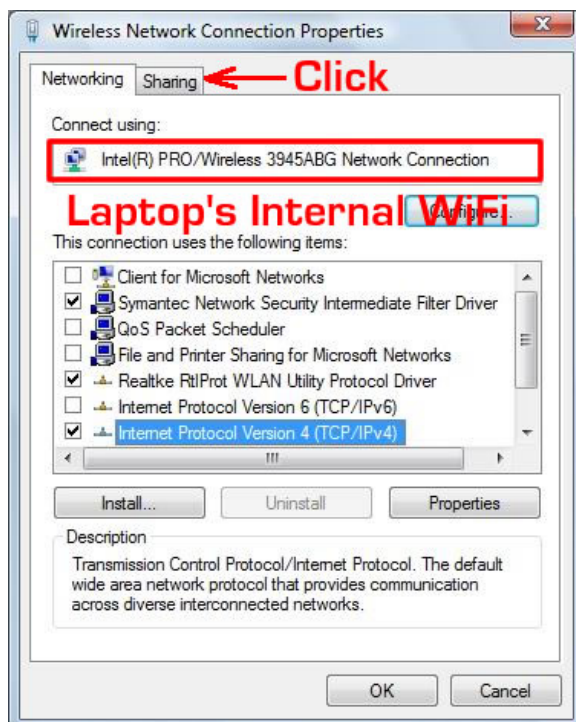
Wireless Network Connection Properties

Networking | Sharing ← Click

Connect using:

Intel(R) PRO/Wireless 3945ABG Network Connection

Laptop's Internal WiFi

Configure...

This connection uses the following items:

☐ Client for Microsoft Networks
☑ Symantec Network Security Intermediate Filter Driver
☐ QoS Packet Scheduler
☐ File and Printer Sharing for Microsoft Networks
☑ Realtke RtlProt WLAN Utility Protocol Driver
☐ Internet Protocol Version 6 (TCP/IPv6)
☑ Internet Protocol Version 4 (TCP/IPv4)

Install... | Uninstall | Properties

Description

Transmission Control Protocol/Internet Protocol. The default wide area network protocol that provides communication across diverse interconnected networks.

OK | Cancel